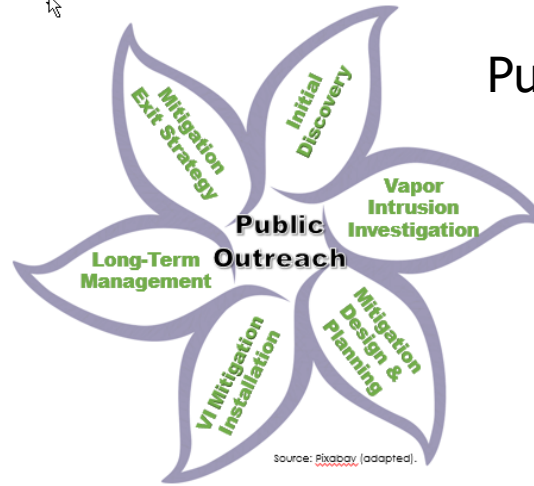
Pu

Initial Discovery

Vapor Intrusion Investigation

Mitigation Design & Planning

VI Mitigation Installation

Long-Term Management

Mitigation Exit Strategy

Public Outreach

Source: Pixabay (adapted).